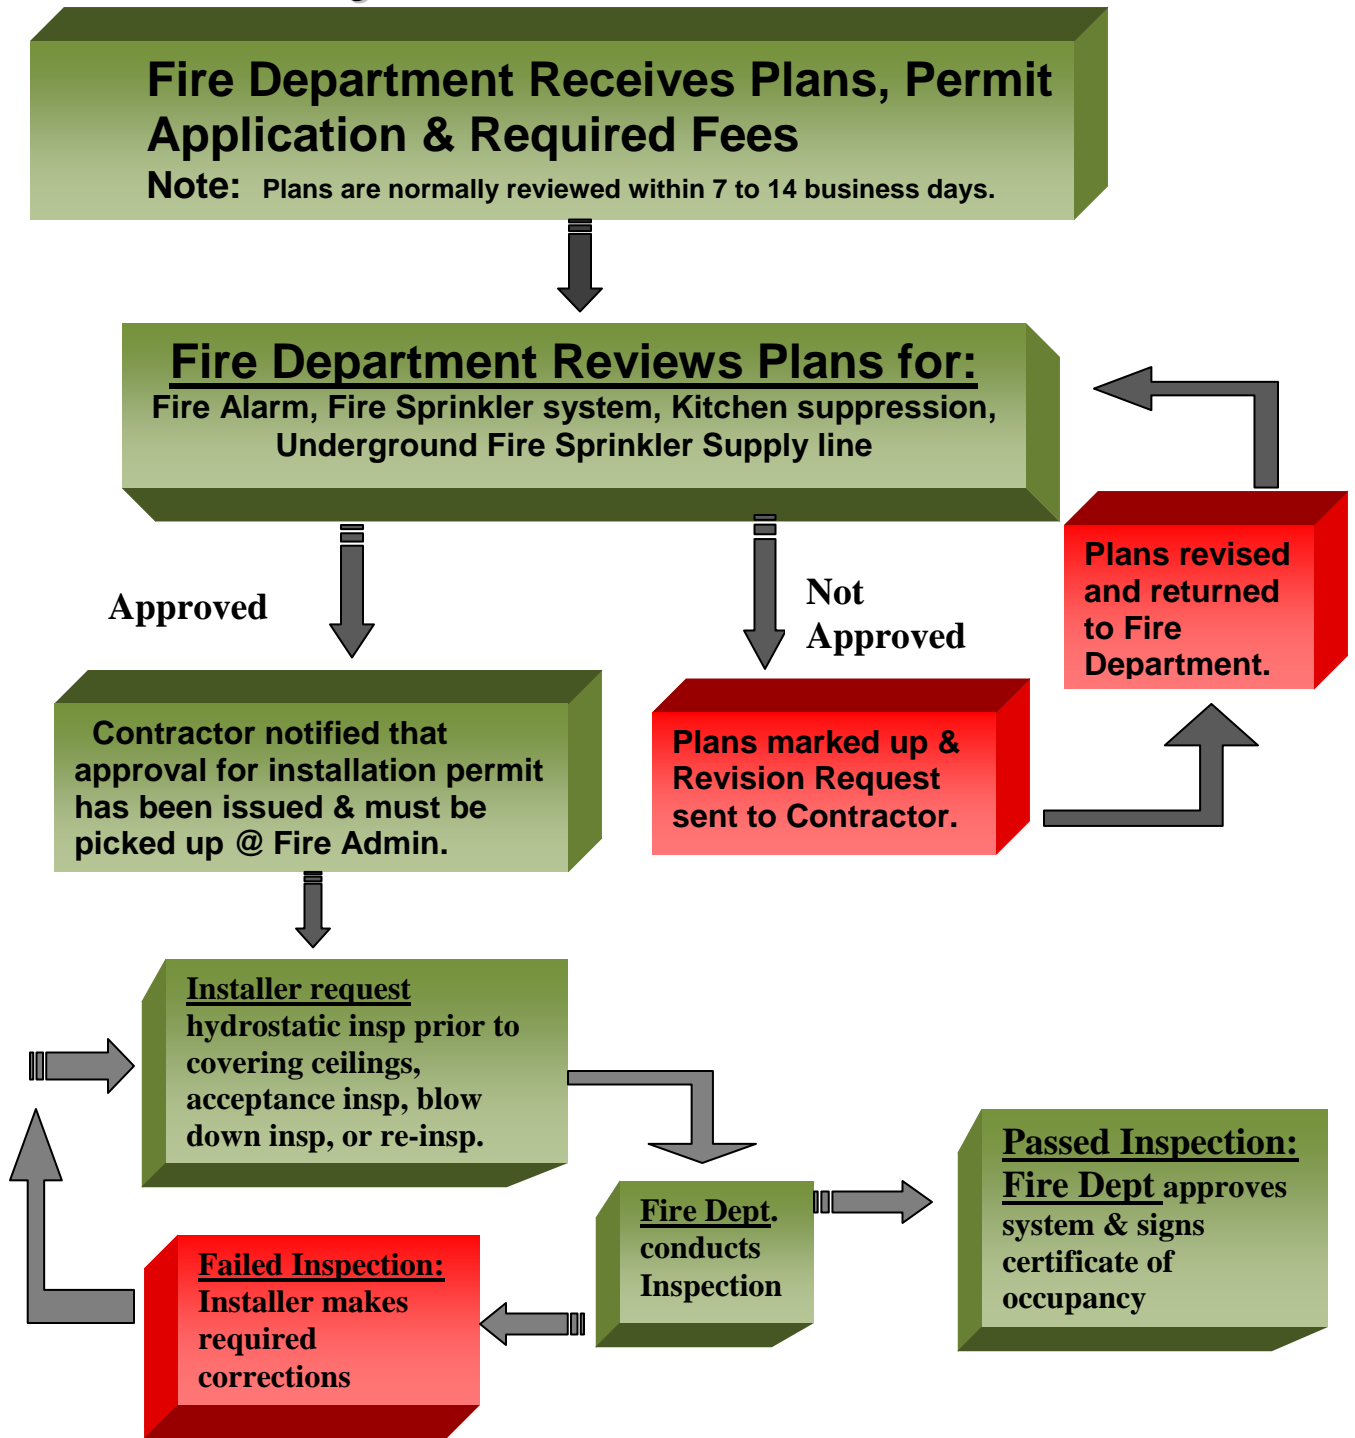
Fire Department Receives Plans, Permit Application & Required Fees
Note: Plans are normally reviewed within 7 to 14 business days.

Fire Department Reviews Plans for:
Fire Alarm, Fire Sprinkler system, Kitchen suppression, Underground Fire Sprinkler Supply line

Approved

Not Approved

Plans revised and returned to Fire Department.

Contractor notified that approval for installation permit has been issued & must be picked up @ Fire Admin.

Plans marked up & Revision Request sent to Contractor.

Installer request hydrostatic insp prior to covering ceilings, acceptance insp, blow down insp, or re-insp.

Fire Dept. conducts Inspection

Passed Inspection: Fire Dept approves system & signs certificate of occupancy

Failed Inspection: Installer makes required corrections